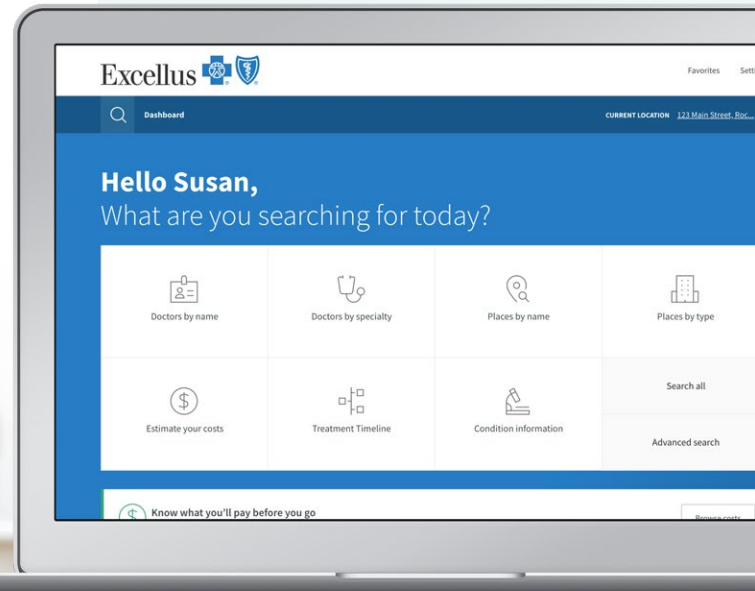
Excellus

Favorites Sett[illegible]

Dashboard

CURRENT LOCATION 123 Main Street, Roc...

Hello Susan,
What are you searching for today?

Doctors by name

Doctors by specialty

Places by name

Places by type

Estimate your costs

Treatment Timeline

Condition information

Search all

Advanced search

Know what you'll pay before you go

Browse costs